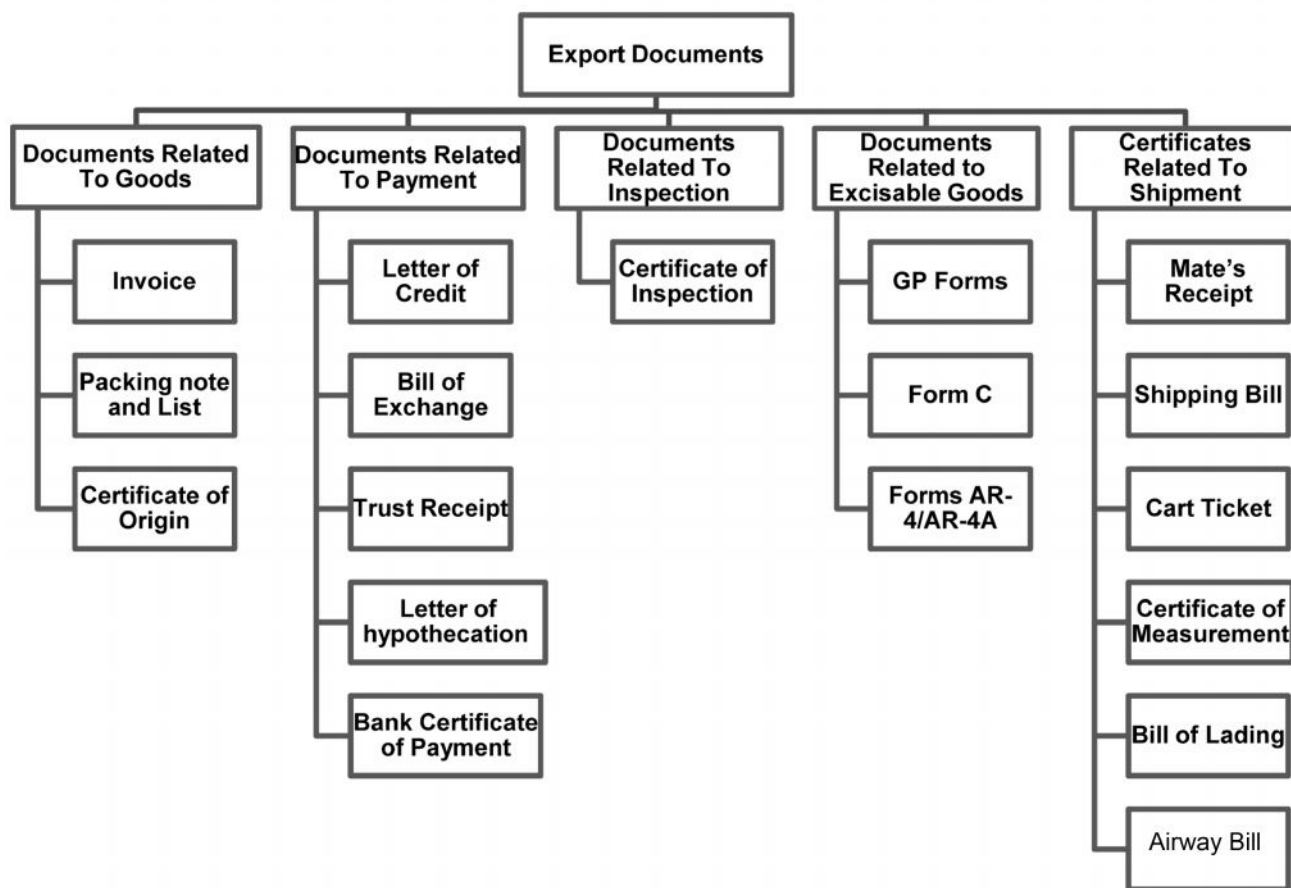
Export Documents

Documents Related To Goods

Invoice

Packing note and List

Certificate of Origin

Documents Related To Payment

Letter of Credit

Bill of Exchange

Trust Receipt

Letter of hypothecation

Bank Certificate of Payment

Documents Related To Inspection

Certificate of Inspection

Documents Related to Excisable Goods

GP Forms

Form C

Forms AR-4/AR-4A

Certificates Related To Shipment

Mate's Receipt

Shipping Bill

Cart Ticket

Certificate of Measurement

Bill of Lading

Airway Bill